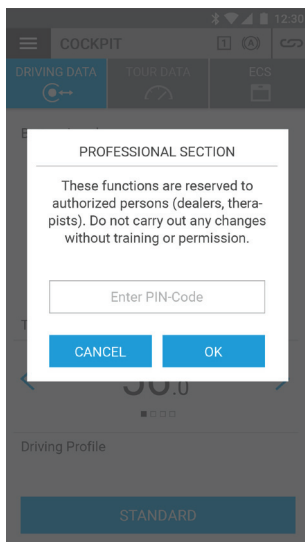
12:30

COCKPIT

DRIVING DATA

TOUR DATA

ECS

PROFESSIONAL SECTION

These functions are reserved to authorized persons (dealers, therapists). Do not carry out any changes without training or permission.

Enter PIN-Code

CANCEL

OK

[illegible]6.0

Driving Profile

STANDARD